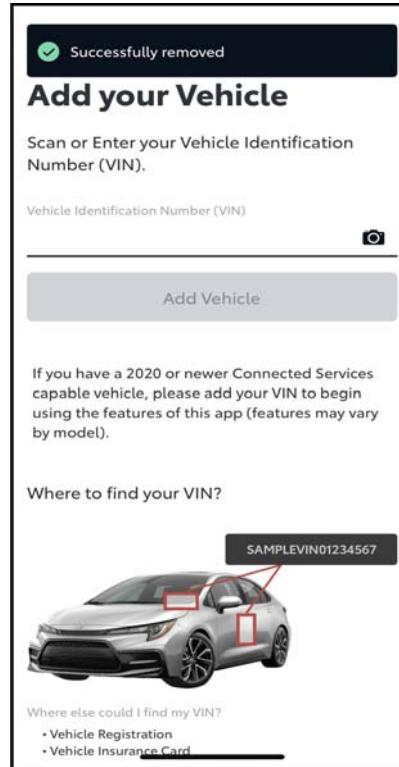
Successfully removed

Add your Vehicle

Scan or Enter your Vehicle Identification Number (VIN).

Vehicle Identification Number (VIN)

Add Vehicle

If you have a 2020 or newer Connected Services capable vehicle, please add your VIN to begin using the features of this app (features may vary by model).

Where to find your VIN?

SAMPLEVIN01234567

Where else could I find my VIN?

• Vehicle Registration
• Vehicle Insurance Card